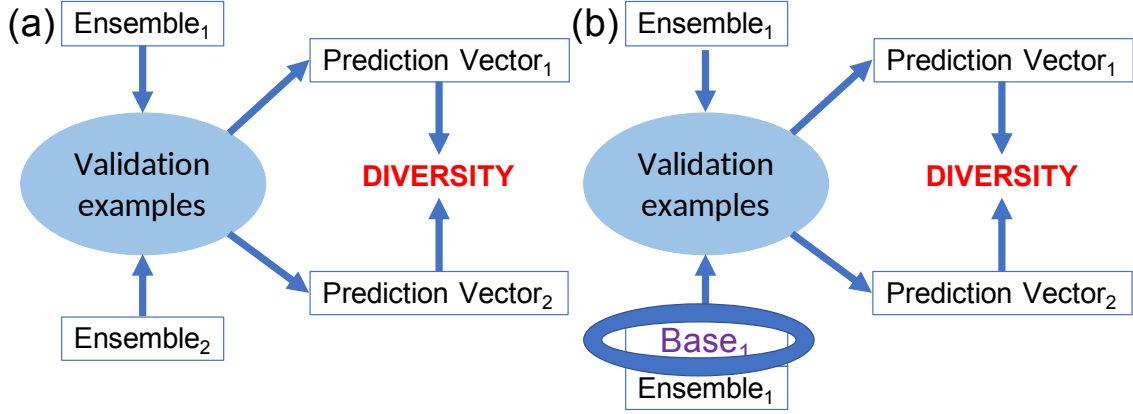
(a)
Ensemble$_1$

Prediction Vector$_1$

Validation examples

DIVERSITY

Prediction Vector$_2$

Ensemble$_2$

(b)
Ensemble$_1$

Prediction Vector$_1$

Validation examples

DIVERSITY

Prediction Vector$_2$

Base$_1$

Ensemble$_1$